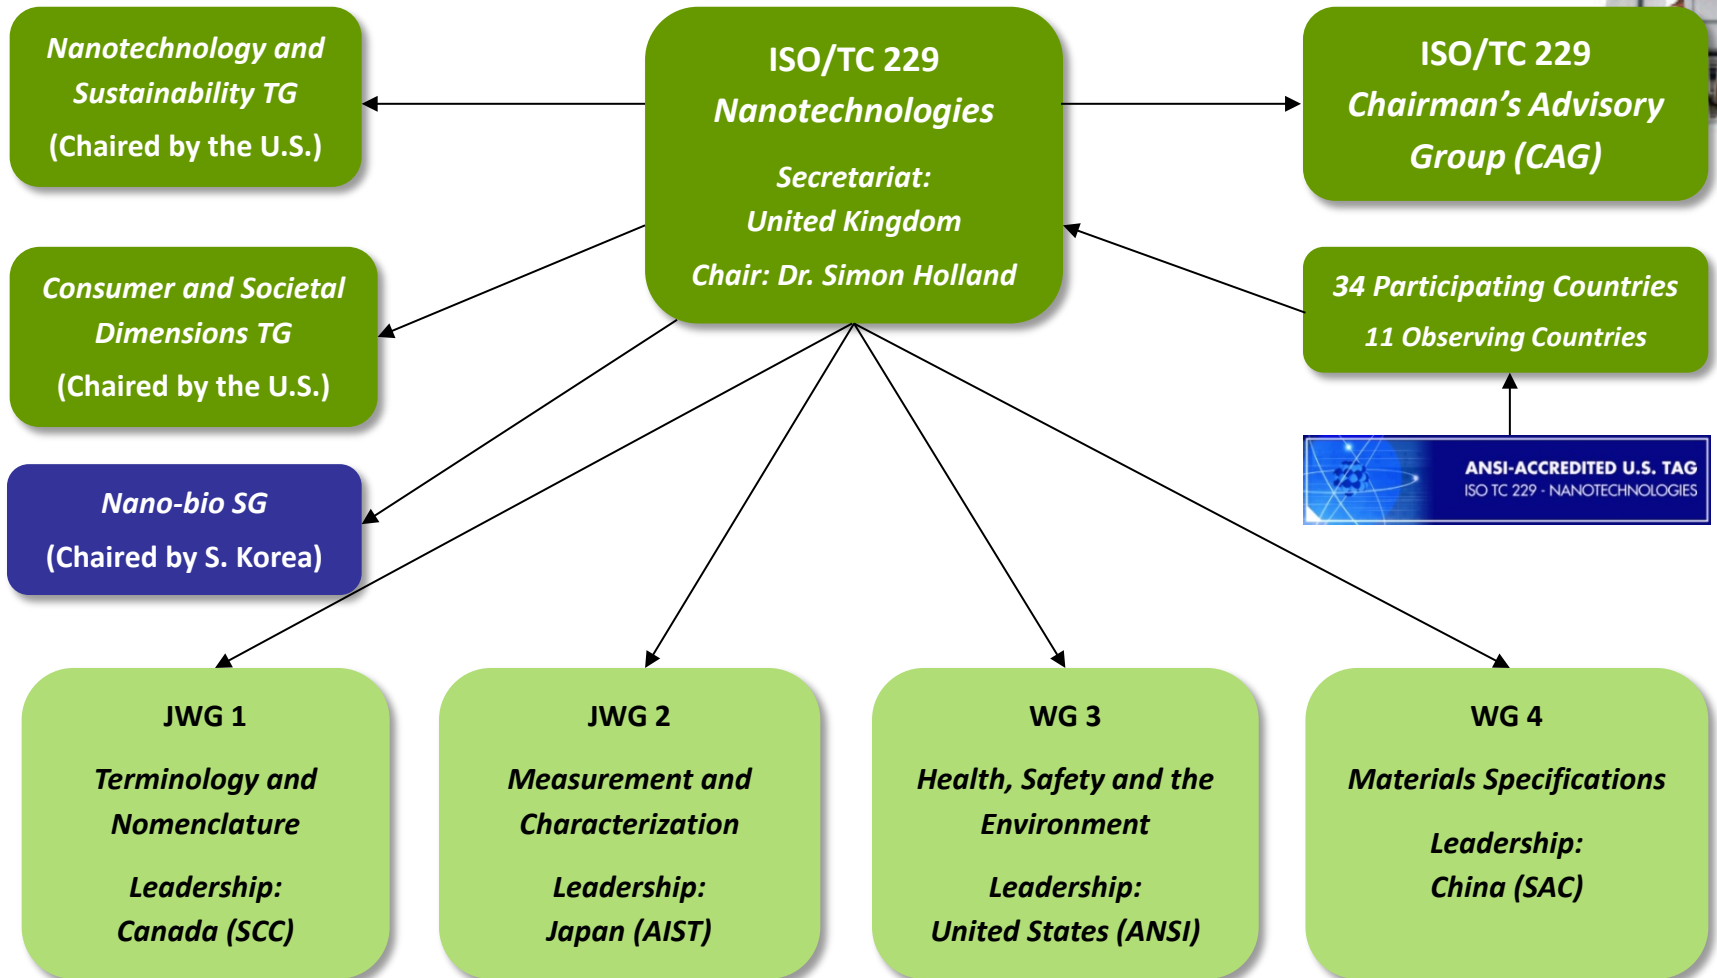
Nanotechnology and Sustainability TG
(Chaired by the U.S.)

ISO/TC 229
Nanotechnologies
Secretariat:
United Kingdom
Chair: Dr. Simon Holland

ISO/TC 229
Chairman's Advisory Group (CAG)

Consumer and Societal Dimensions TG
(Chaired by the U.S.)

34 Participating Countries
11 Observing Countries

Nano-bio SG
(Chaired by S. Korea)

ANSI-ACCREDITED U.S. TAG
ISO TC 229 - NANOTECHNOLOGIES

JWG 1
Terminology and Nomenclature
Leadership:
Canada (SCC)

JWG 2
Measurement and Characterization
Leadership:
Japan (AIST)

WG 3
Health, Safety and the Environment
Leadership:
United States (ANSI)

WG 4
Materials Specifications
Leadership:
China (SAC)